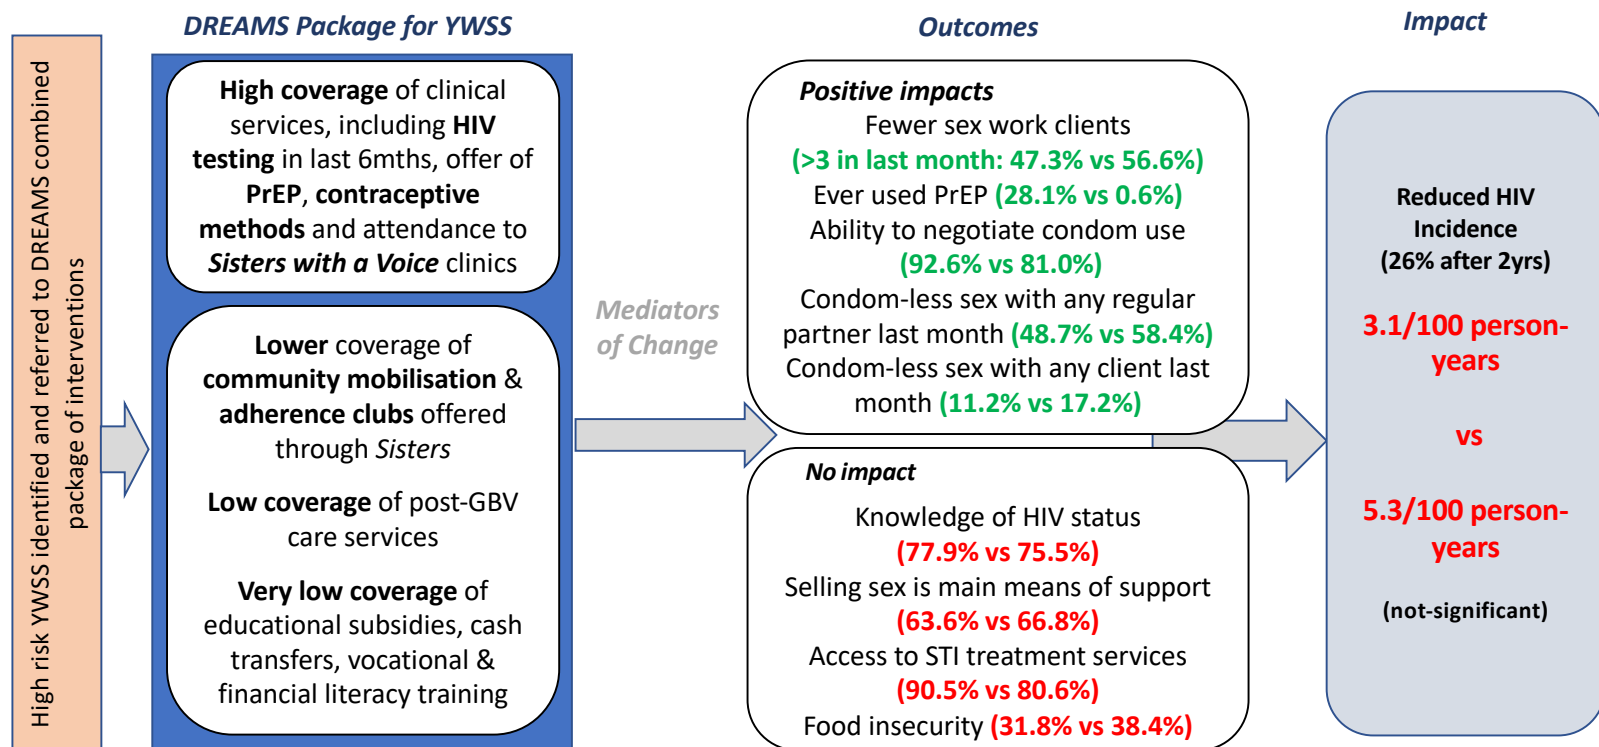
High risk YWSS identified and referred to DREAMS combined package of interventions

DREAMS Package for YWSS

High coverage of clinical services, including HIV testing in last 6mths, offer of PrEP, contraceptive methods and attendance to Sisters with a Voice clinics

Lower coverage of community mobilisation & adherence clubs offered through Sisters

Low coverage of post-GBV care services

Very low coverage of educational subsidies, cash transfers, vocational & financial literacy training

Mediators of Change

Outcomes

Positive impacts
Fewer sex work clients
(>3 in last month: 47.3% vs 56.6%)
Ever used PrEP (28.1% vs 0.6%)
Ability to negotiate condom use
(92.6% vs 81.0%)
Condom-less sex with any regular partner last month (48.7% vs 58.4%)
Condom-less sex with any client last month (11.2% vs 17.2%)

No impact
Knowledge of HIV status
(77.9% vs 75.5%)
Selling sex is main means of support
(63.6% vs 66.8%)
Access to STI treatment services
(90.5% vs 80.6%)
Food insecurity (31.8% vs 38.4%)

Impact

Reduced HIV Incidence
(26% after 2yrs)

3.1/100 person-years

vs

5.3/100 person-years

(not-significant)